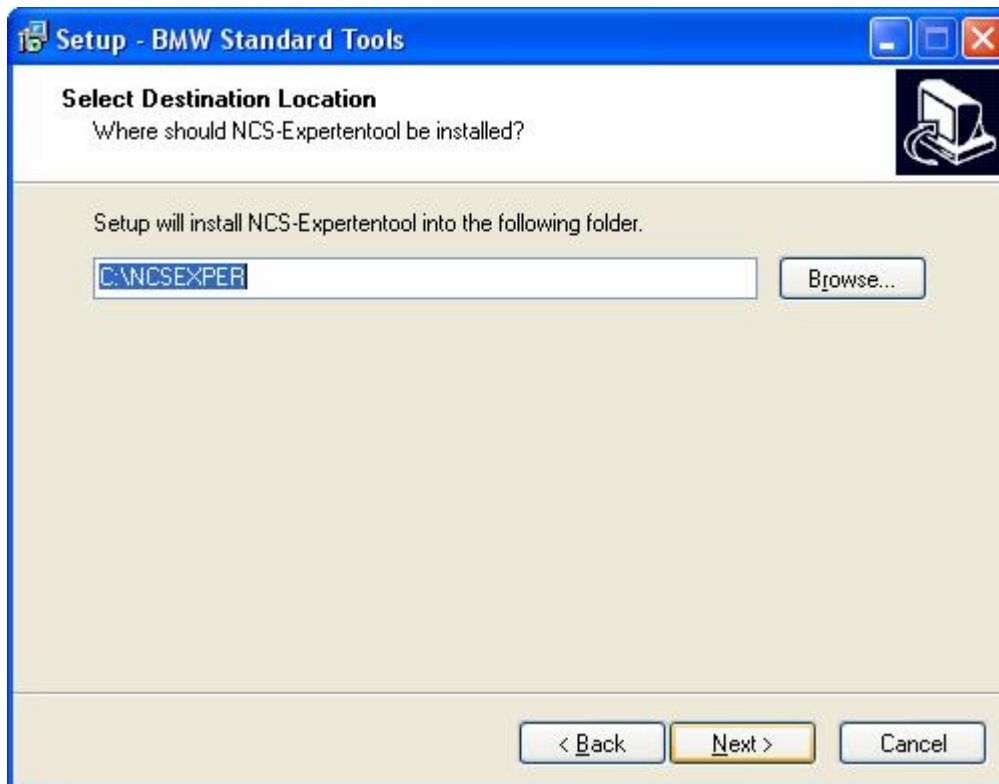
Setup - BMW Standard Tools

Select Destination Location
Where should NCS-Expertentool be installed?

Setup will install NCS-Expertentool into the following folder.

C:\NCSEXPER

Browse...

< Back

Next >

Cancel